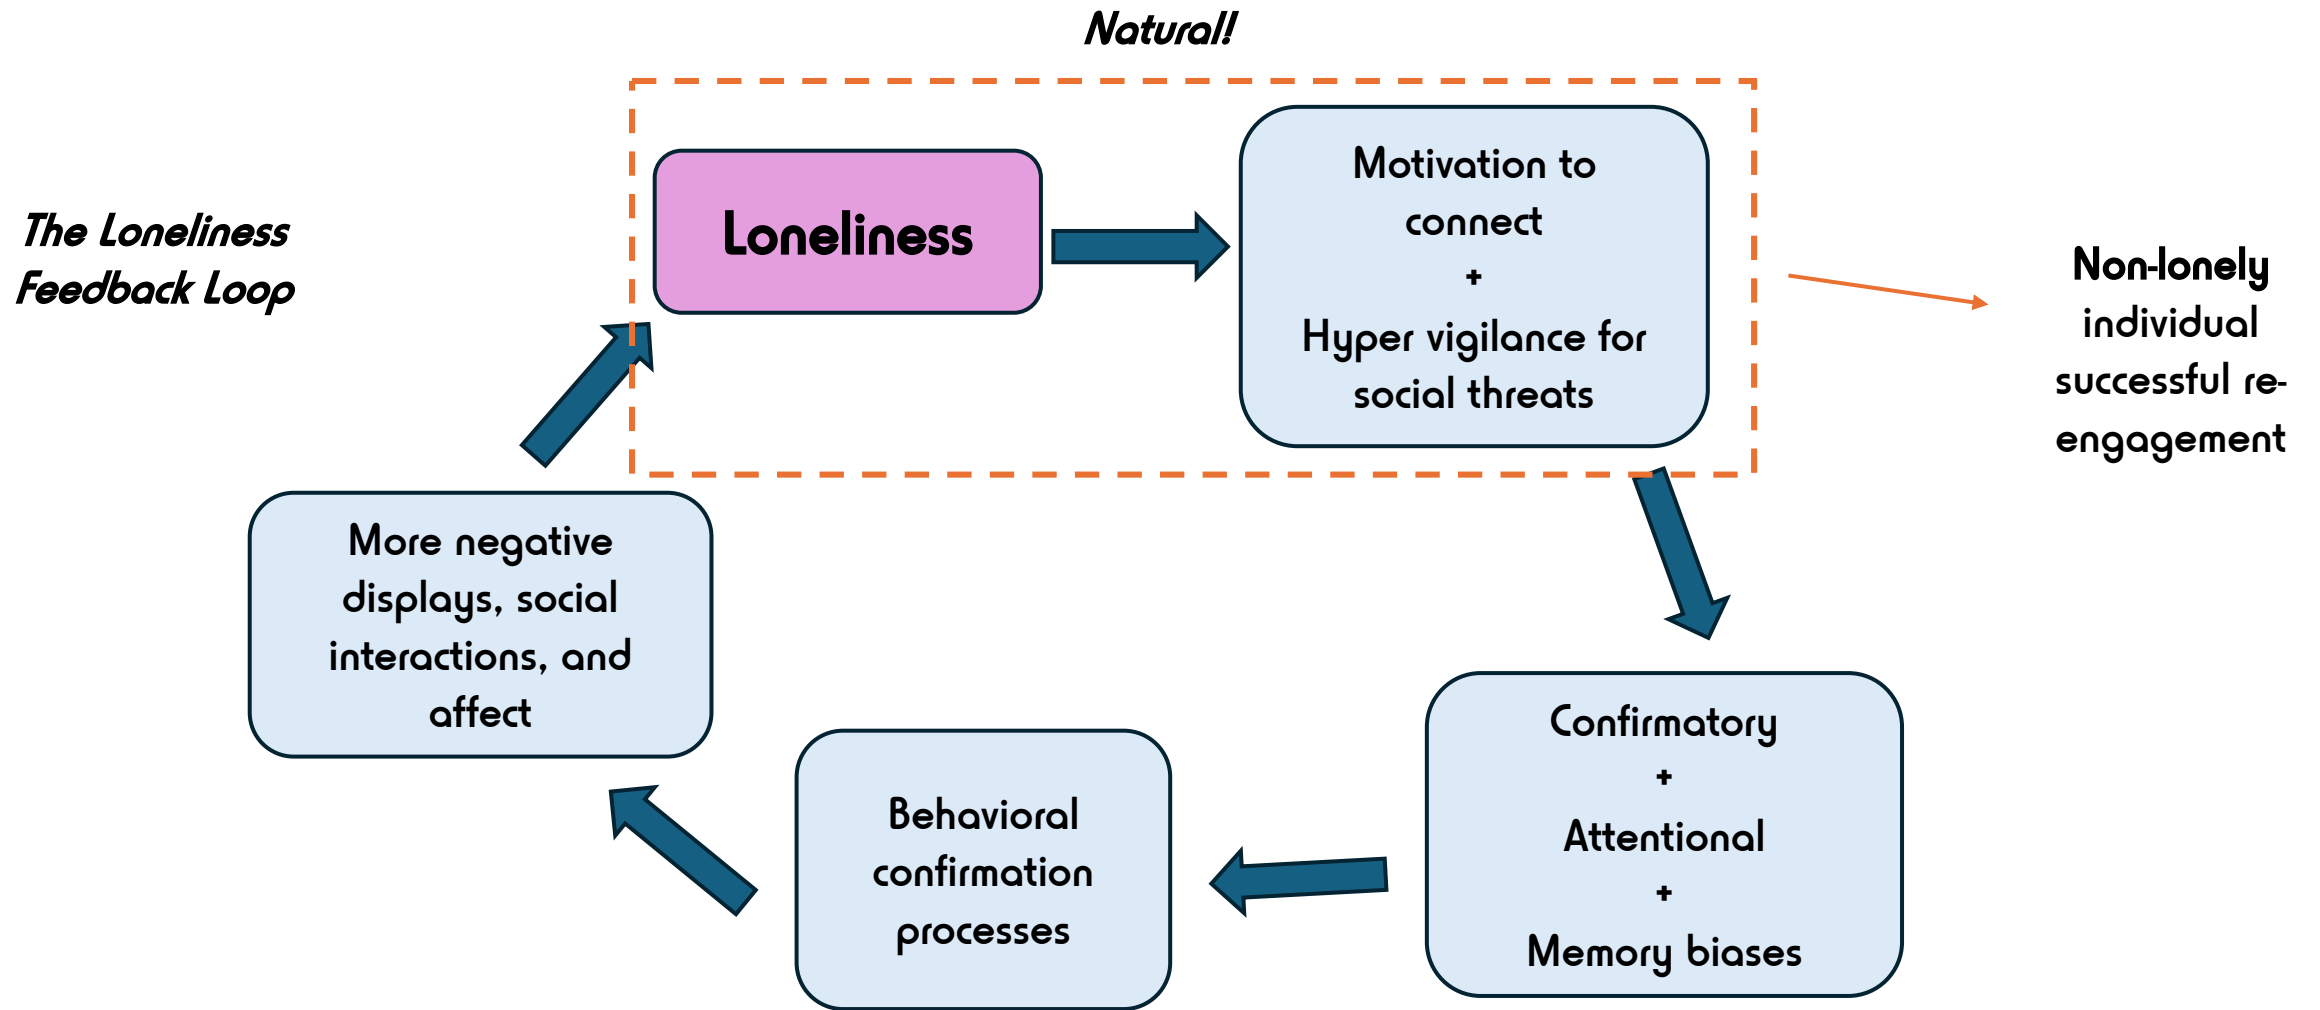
Natural!

The Loneliness Feedback Loop

Loneliness

Motivation to connect
+
Hyper vigilance for social threats

Non-lonely individual successful re-engagement

Confirmatory
+
Attentional
+
Memory biases

Behavioral confirmation processes

More negative displays, social interactions, and affect